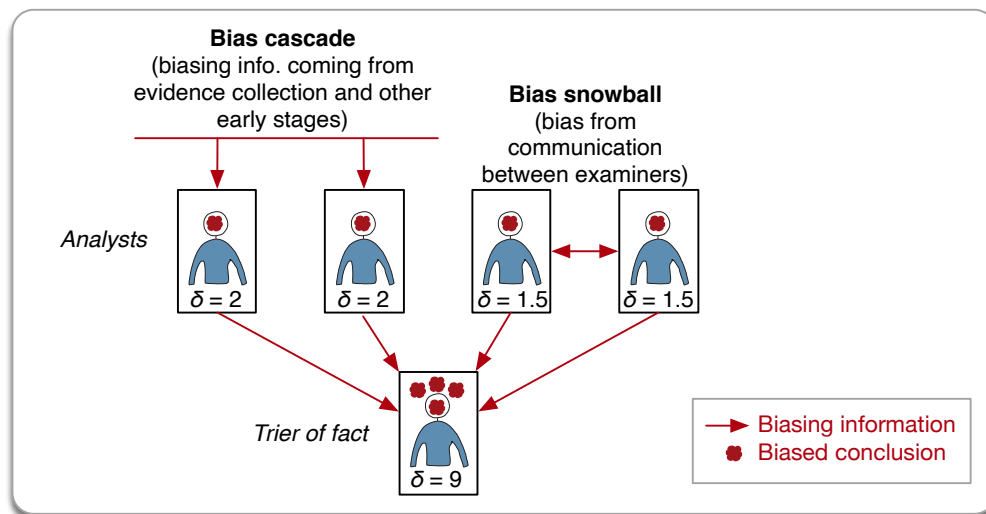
Bias cascade
(biasing info. coming from evidence collection and other early stages)

Bias snowball
(bias from communication between examiners)

Analysts

$\delta = 2$

$\delta = 2$

$\delta = 1.5$

$\delta = 1.5$

Trier of fact

$\delta = 9$

Biasing information
Biased conclusion